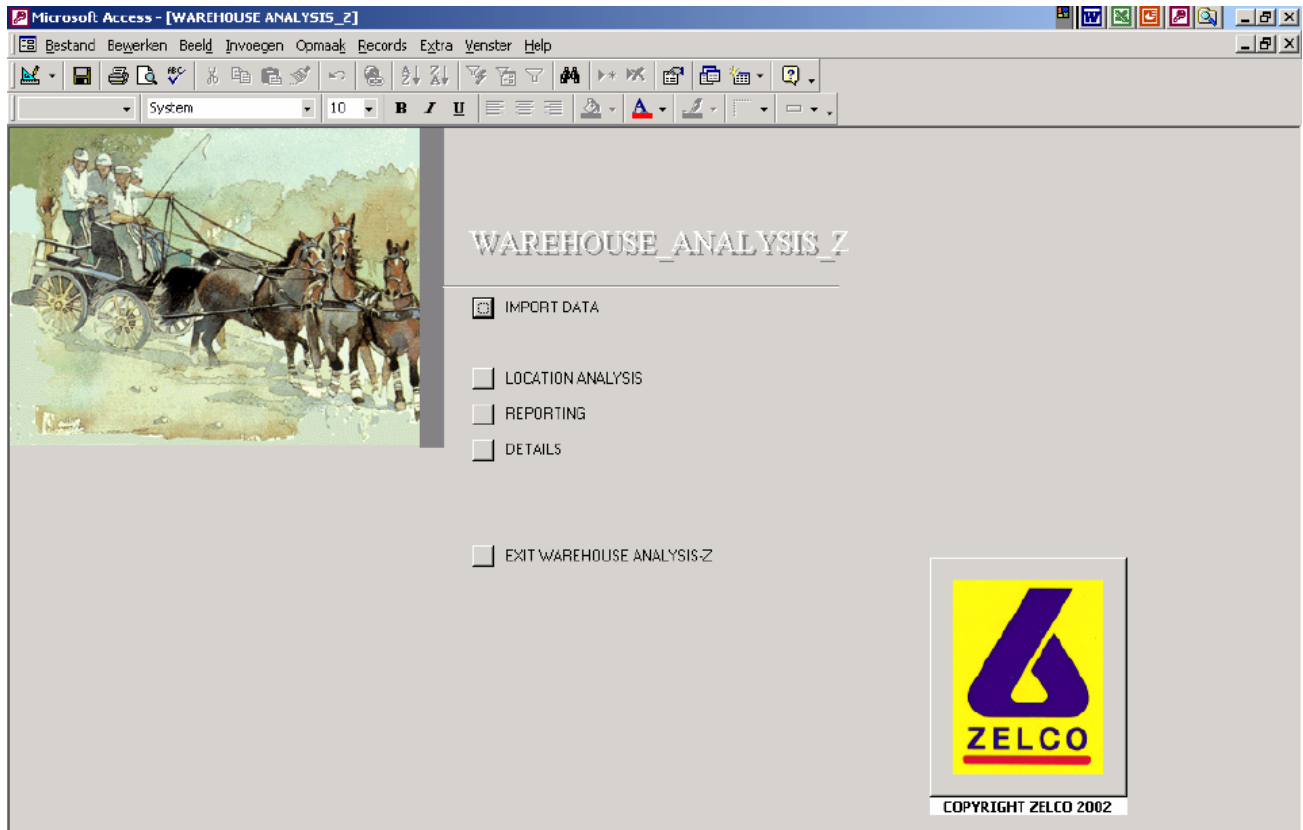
Microsoft Access - [WAREHOUSE ANALYSIS_Z]

Bestand Bewerken Beeld Invoegen Opmaak Records Extra Venster Help

System 10 B I U A

WAREHOUSE_ANALYSIS_Z

IMPORT DATA

LOCATION ANALYSIS

REPORTING

DETAILS

EXIT WAREHOUSE ANALYSIS-Z

ZELCO

COPYRIGHT ZELCO 2002